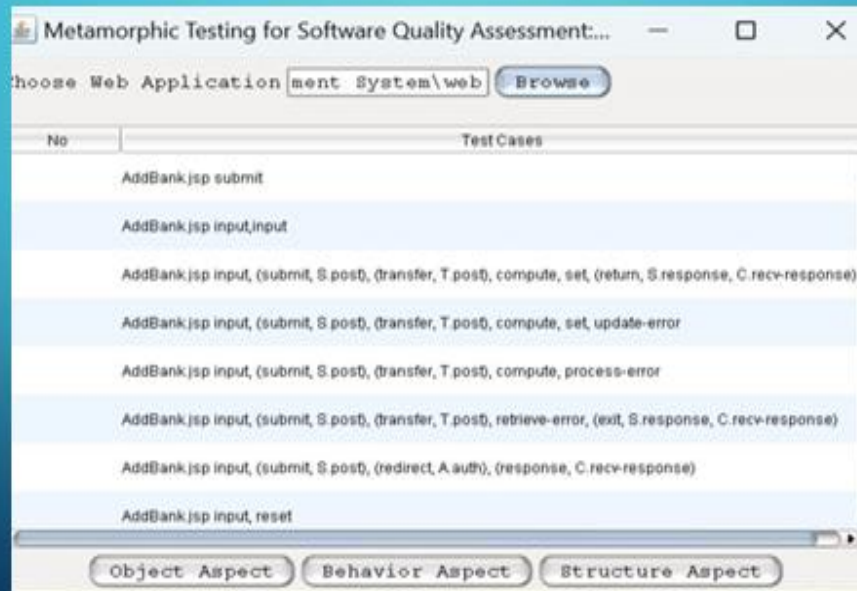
Metamorphic Testing for Software Quality Assessment:...

hoose Web Application ment System\web Browse

| No | Test Cases |
|---|---|
| | AddBank.jsp submit |
| | AddBank.jsp input,input |
| | AddBank.jsp input, (submit, S.post), (transfer, T.post), compute, set, (return, S.response, C.recv-response) |
| | AddBank.jsp input, (submit, S.post), (transfer, T.post), compute, set, update-error |
| | AddBank.jsp input, (submit, S.post), (transfer, T.post), compute, process-error |
| | AddBank.jsp input, (submit, S.post), (transfer, T.post), retrieve-error, (exit, S.response, C.recv-response) |
| | AddBank.jsp input, (submit, S.post), (redirect, A.auth), (response, C.recv-response) |
| | AddBank.jsp input, reset |

Object Aspect Behavior Aspect Structure Aspect